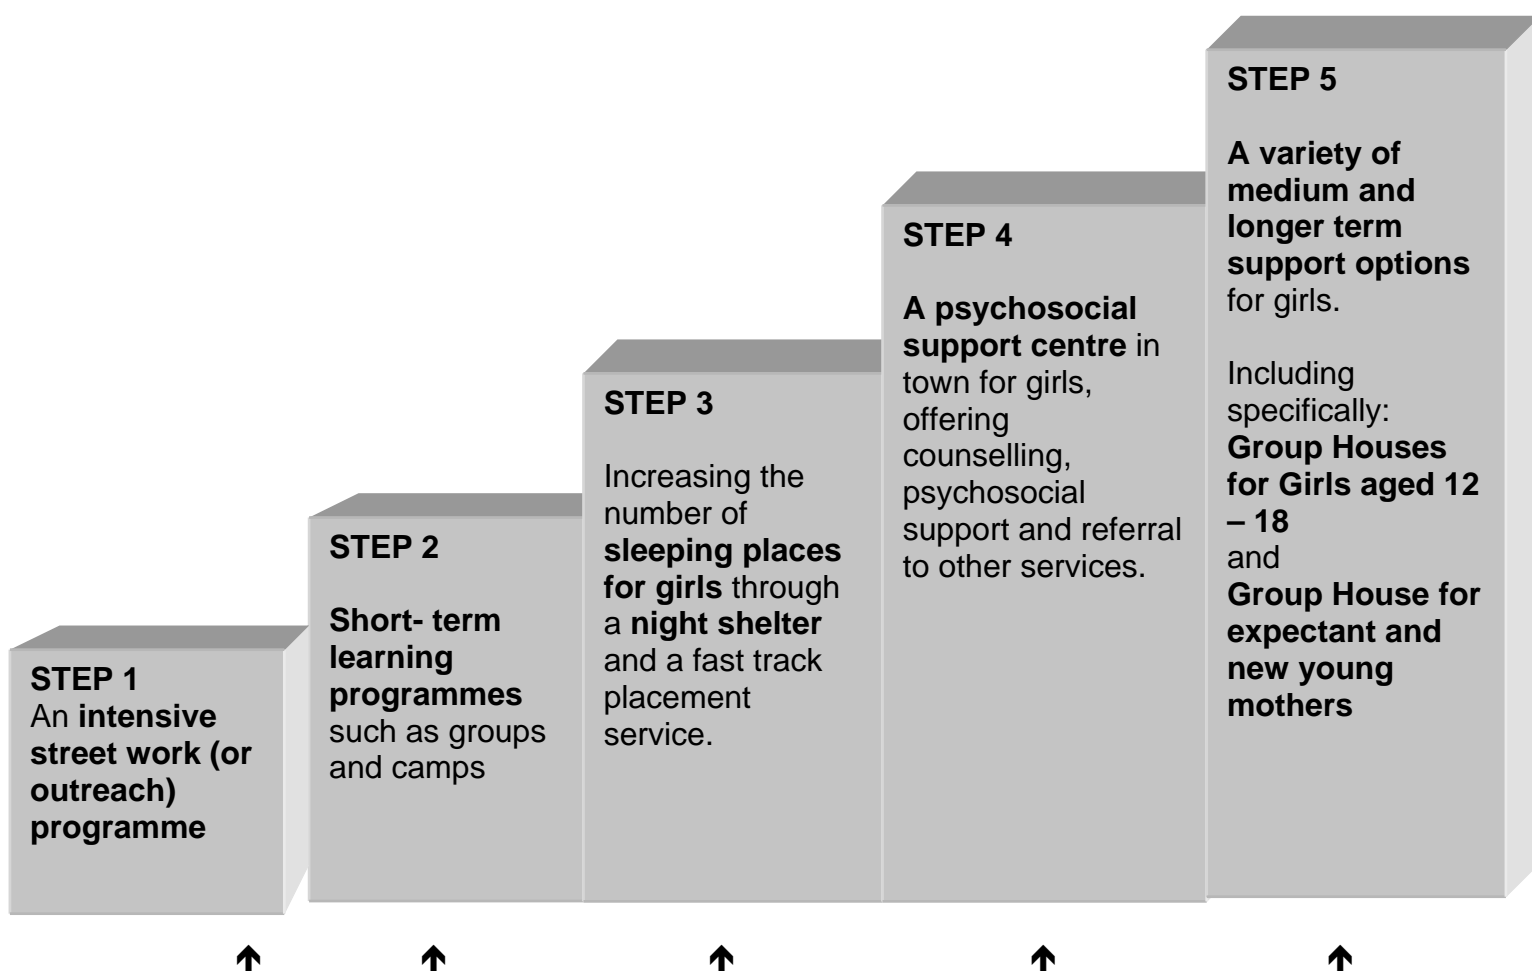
STEP 1
An intensive street work (or outreach) programme

STEP 2

Short- term learning programmes such as groups and camps

STEP 3

Increasing the number of sleeping places for girls through a night shelter and a fast track placement service.

STEP 4

A psychosocial support centre in town for girls, offering counselling, psychosocial support and referral to other services.

STEP 5

A variety of medium and longer term support options for girls.

Including specifically:
Group Houses for Girls aged 12 – 18
and
Group House for expectant and new young mothers